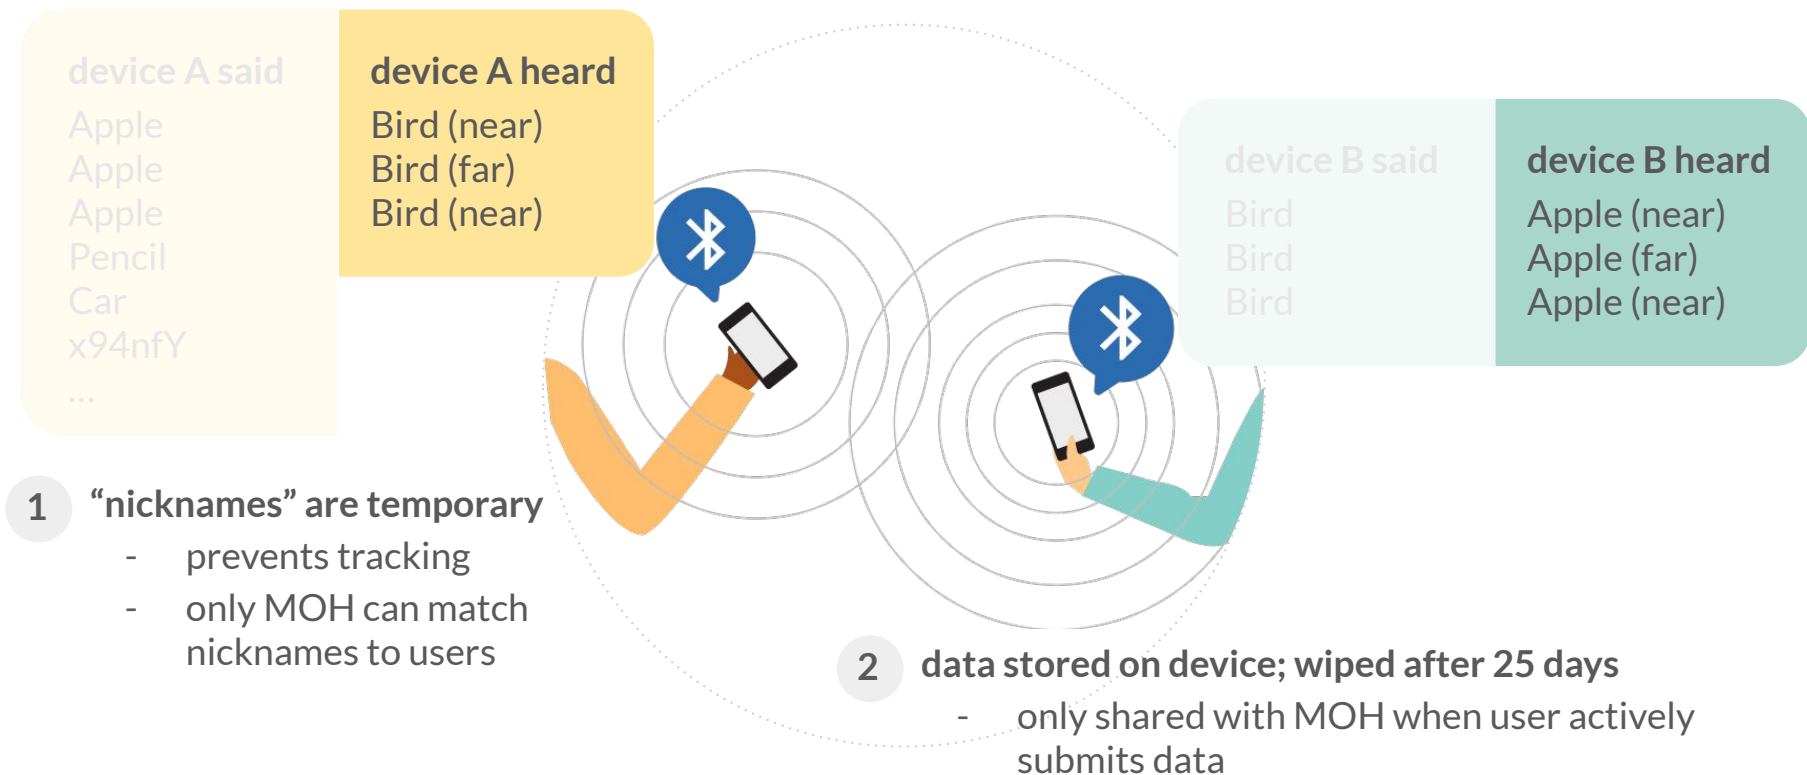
| device A said | device A heard |
|---|---|
| Apple | Bird (near) |
| Apple | Bird (far) |
| Apple | Bird (near) |
| Pencil | |
| Car | |
| x94nfY | |
| ... | |

| device B said | device B heard |
|---|---|
| Bird | Apple (near) |
| Bird | Apple (far) |
| Bird | Apple (near) |

1 “nicknames” are temporary
- prevents tracking
- only MOH can match nicknames to users

2 data stored on device; wiped after 25 days
- only shared with MOH when user actively submits data